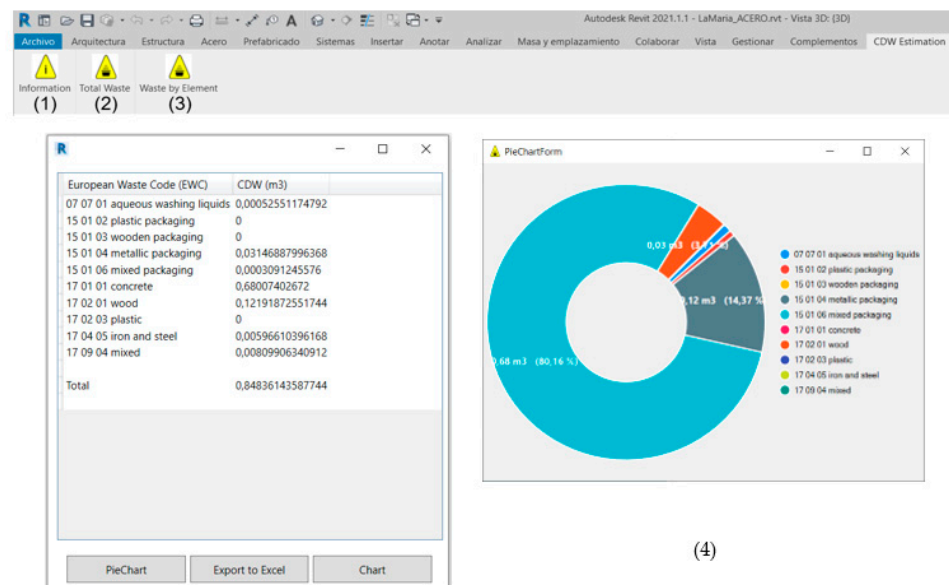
Autodesk Revit 2021.1.1 - LaMaria_ACERO.rvt - Vista 3D: {3D}

Archivo Arquitectura Estructura Acero Prefabricado Sistemas Insertar Anotar Analizar Masa y emplazamiento Colaborar Vista Gestionar Complementos CDW Estimation

Information (1) Total Waste (2) Waste by Element (3)

| European Waste Code (EWC) | CDW (m3) |
|---|---|
| 07 07 01 aqueous washing liquids | 0,00052551174792 |
| 15 01 02 plastic packaging | 0 |
| 15 01 03 wooden packaging | 0 |
| 15 01 04 metallic packaging | 0,03146887996368 |
| 15 01 06 mixed packaging | 0,0003091245576 |
| 17 01 01 concrete | 0,68007402672 |
| 17 02 01 wood | 0,12191872551744 |
| 17 02 03 plastic | 0 |
| 17 04 05 iron and steel | 0,00596610396168 |
| 17 09 04 mixed | 0,00809906340912 |
| Total | 0,84836143587744 |

PieChart Export to Excel Chart

PieChartForm

0,03 m3 (3,71 %)
0,12 m3 (14,37 %)
0,68 m3 (80,16 %)

07 07 01 aqueous washing liquids
15 01 02 plastic packaging
15 01 03 wooden packaging
15 01 04 metallic packaging
15 01 06 mixed packaging
17 01 01 concrete
17 02 01 wood
17 02 03 plastic
17 04 05 iron and steel
17 09 04 mixed

(4)